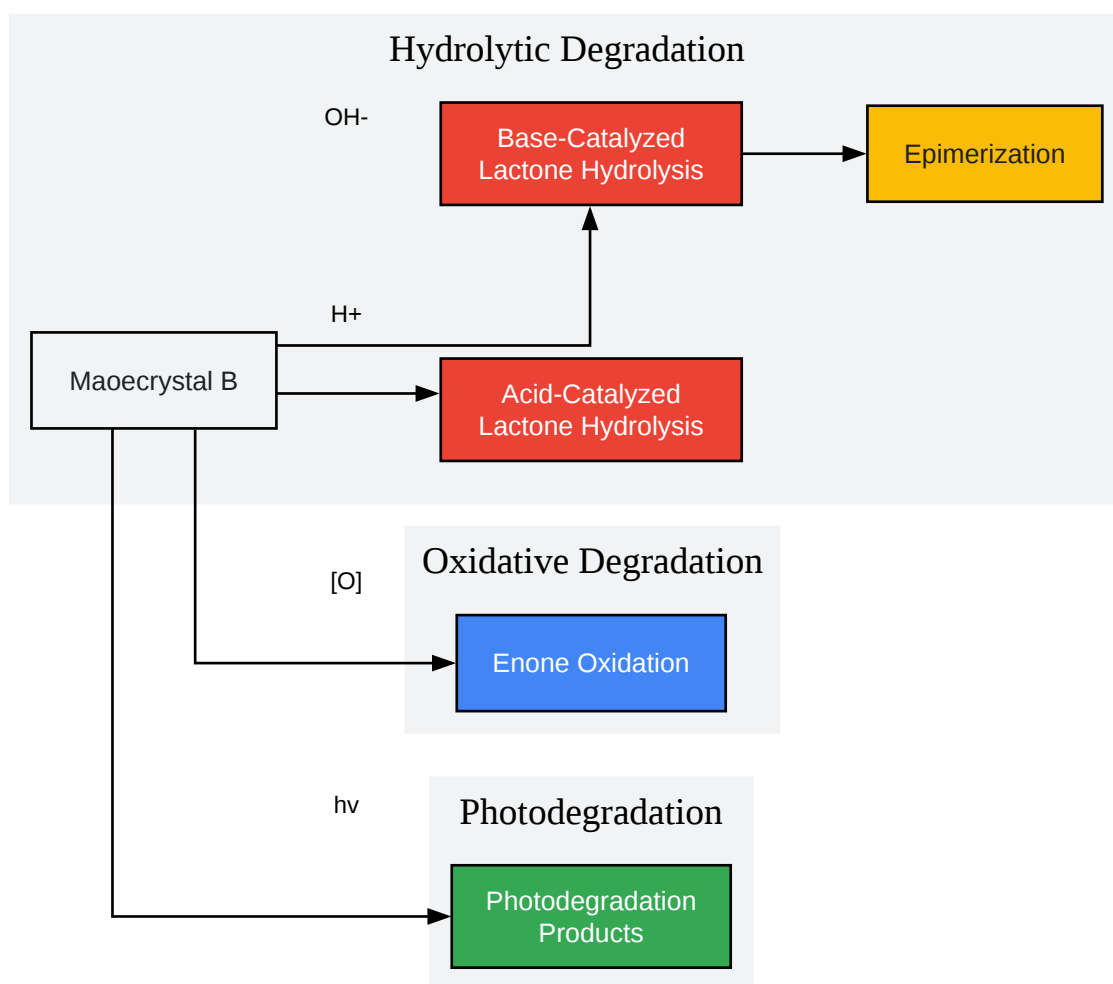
Hydrolytic Degradation

OH-

Base-Catalyzed Lactone Hydrolysis

Epimerization

H+

Maoecrystal B

Acid-Catalyzed Lactone Hydrolysis

Oxidative Degradation

[O]

Enone Oxidation

hv

Photodegradation

Photodegradation Products